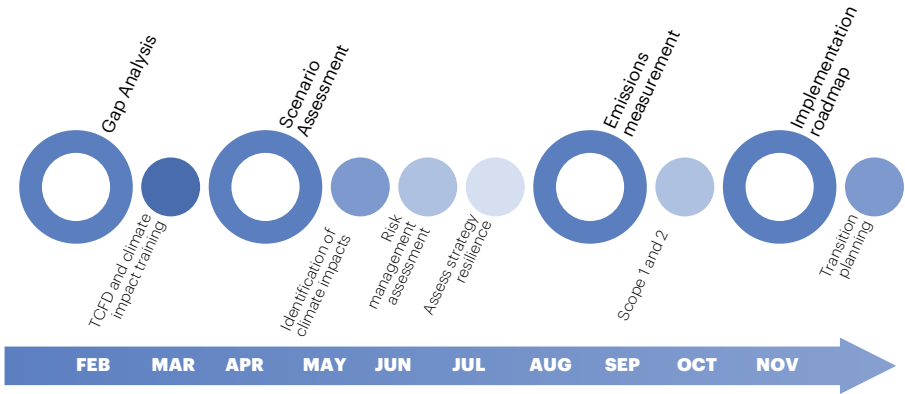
Gap Analysis

Scenario Assessment

Emissions measurement

Implementation roadmap

TCFD and climate impact training

Identification of climate impacts

Risk management assessment

Assess strategy resilience

Scope 1 and 2

Transition planning

FEB MAR APR MAY JUN JUL AUG SEP OCT NOV